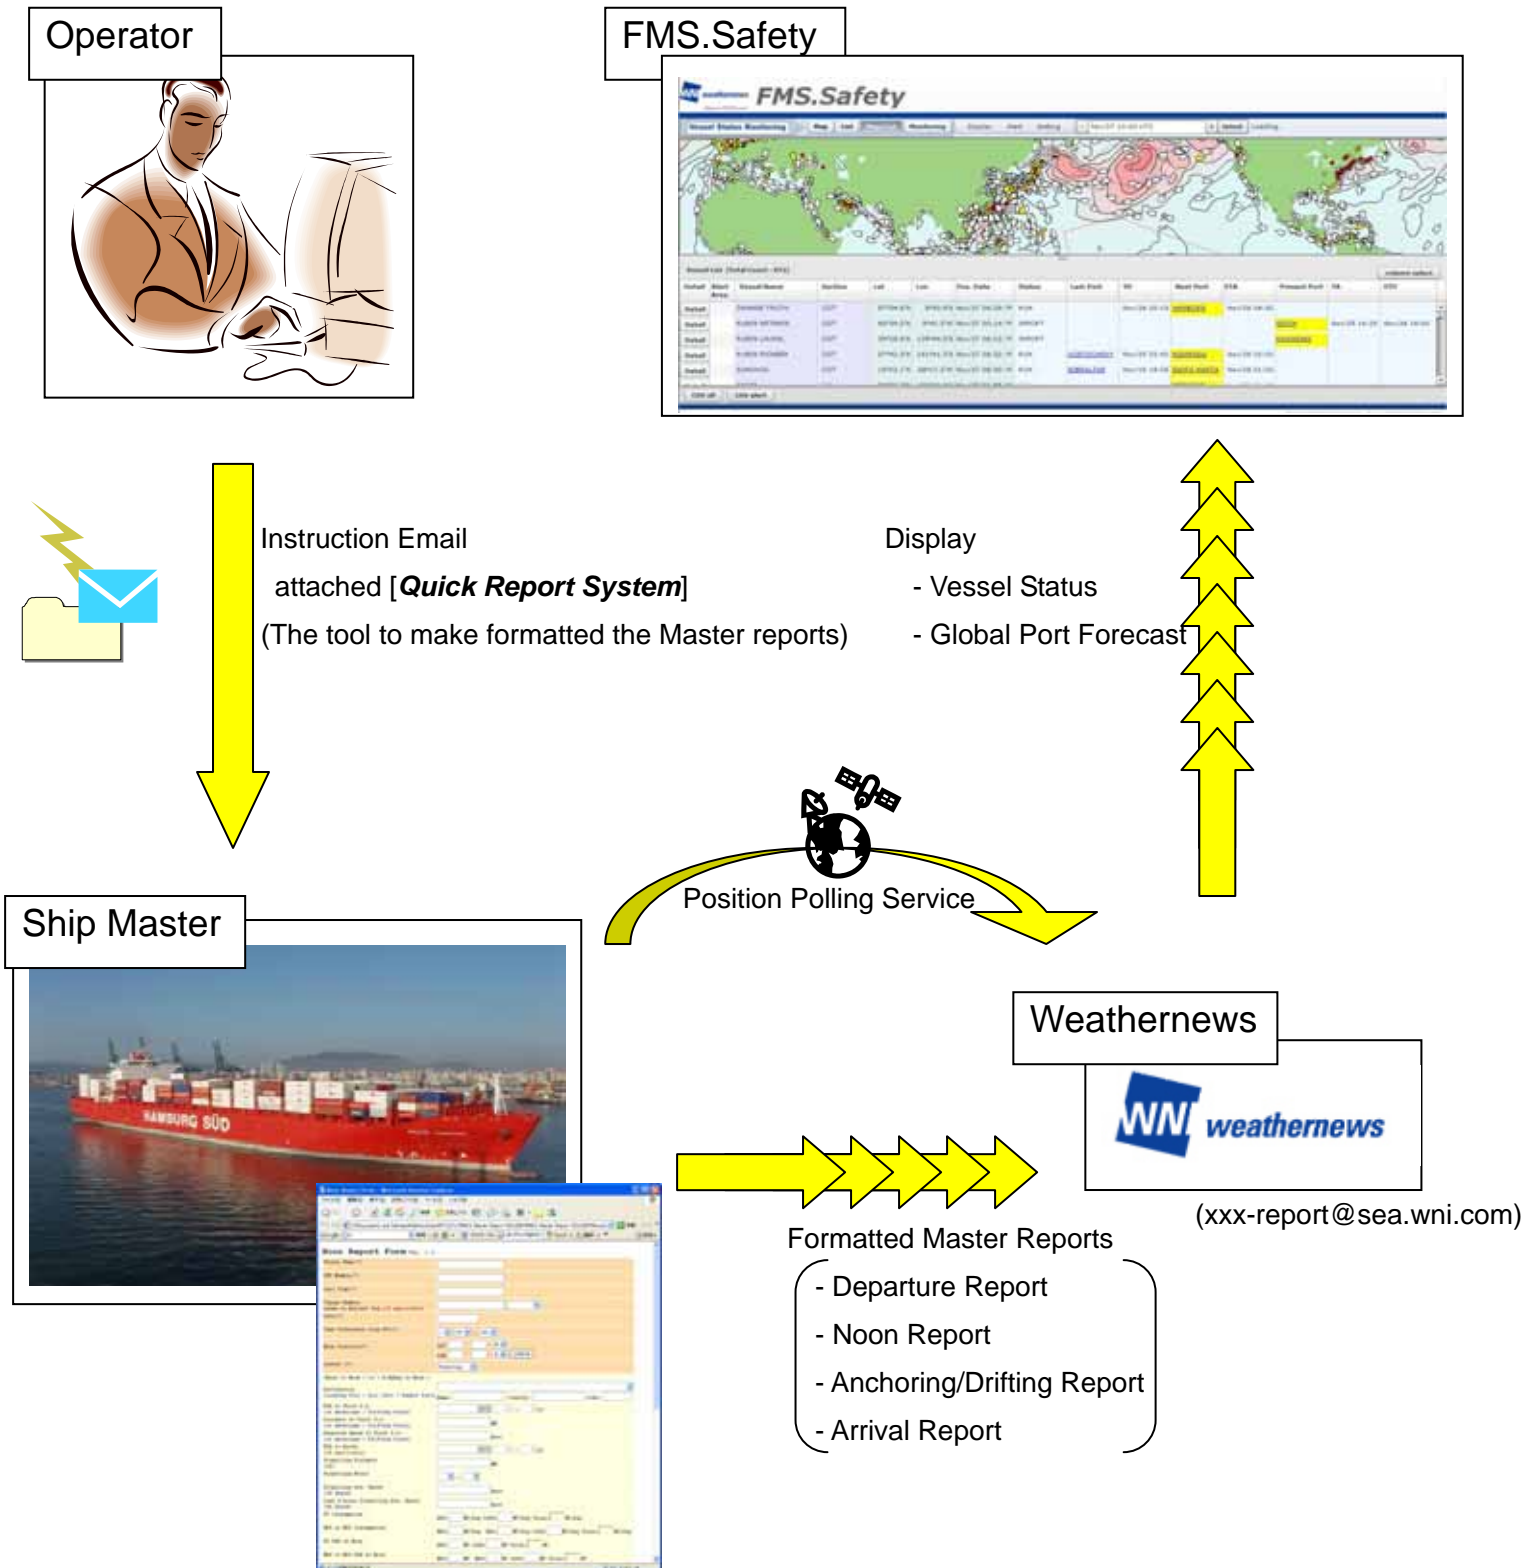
Operator

FMS.Safety

FMS.Safety

Instruction Email

attached [***Quick Report System***]

(The tool to make formatted the Master reports)

Display

- Vessel Status

- Global Port Forecast

Position Polling Service

Ship Master

HAMBURG SÜD

Weathernews

WN weathernews

(xxx-report@sea.wni.com)

Formatted Master Reports

- Departure Report

- Noon Report

- Anchoring/Drifting Report

- Arrival Report